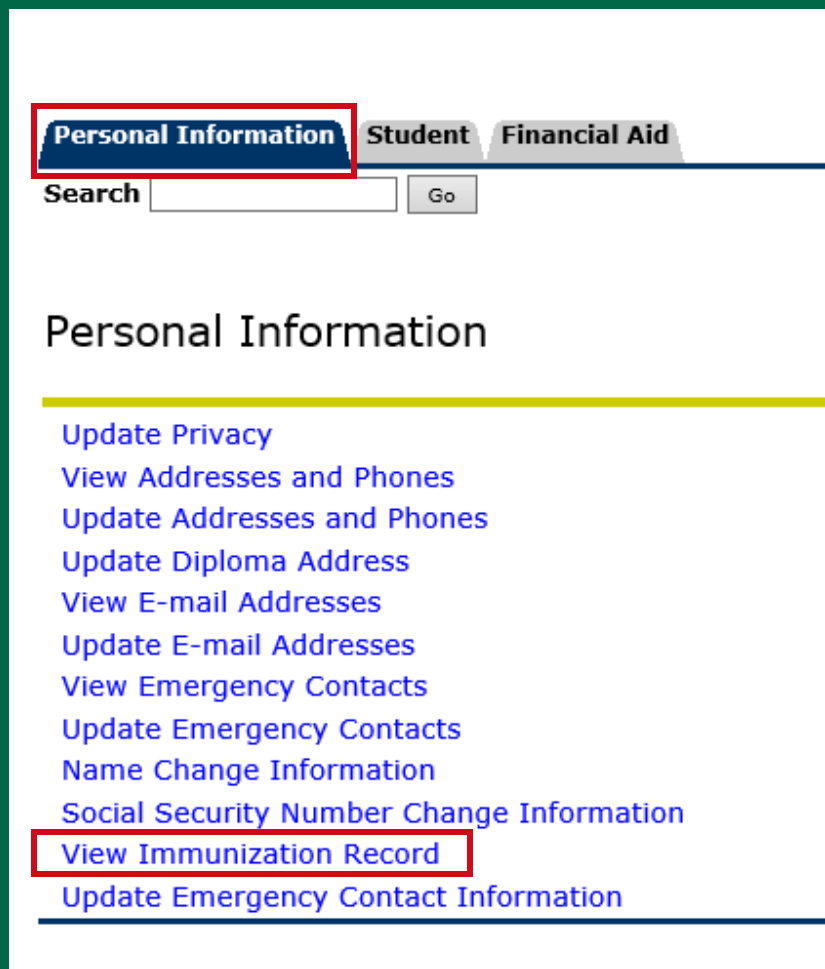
Personal Information
Student
Financial Aid

Search
Go

Personal Information

Update Privacy
View Addresses and Phones
Update Addresses and Phones
Update Diploma Address
View E-mail Addresses
Update E-mail Addresses
View Emergency Contacts
Update Emergency Contacts
Name Change Information
Social Security Number Change Information
View Immunization Record
Update Emergency Contact Information